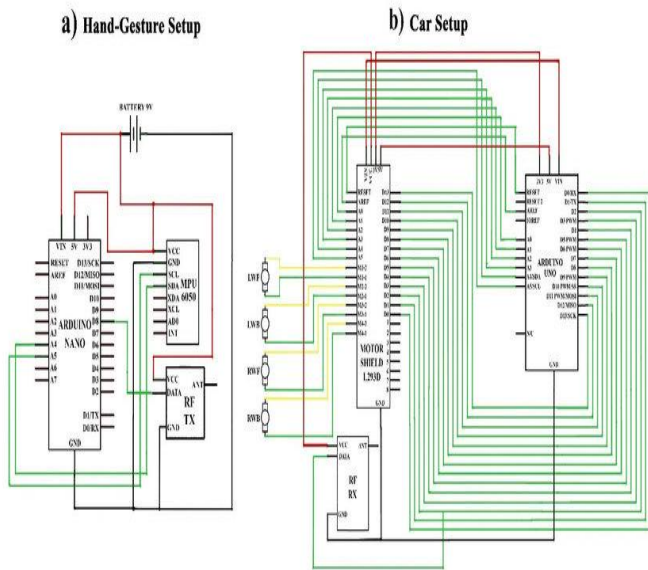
a) Hand-Gesture Setup

BATTERY 9V

VIN 5V 3V3
RESET
AREF
A0
A1
A2
A3
A4
A5
A6
A7
D13/SCK
D12/MISO
D11/MOSI
D10
D9
D8
D7
D6
D5
D4
D3
D2
D1/TX
D0/RX
ARDUINO NANO
GND

VCC
GND
SCL
SDA
XDA
XCL
AD0
INT
MPU 6050

VCC
DATA
GND
ANT
RF TX

b) Car Setup

LWF
LWB
RWF
RWB

RESET
AREF
A0
A1
A2
A3
A4
A5
M1
M2
M3
M4
MOTOR SHIELD L293D
GND

VCC
DATA
GND
ANT
RF RX

3V3 5V VIN
RESET
RESET2
AREF
IOREF
A0
A1
A2
A3
A4/SDA
A5/SCL
D0/RX
D1/TX
D2
D3 PWM
D4
D5 PWM
D6 PWM
D7
D8
D9 PWM
D10 PWM/SS
D11 PWM/MOSI
D12/MISO
D13/SCK
ARDUINO UNO
NC
GND